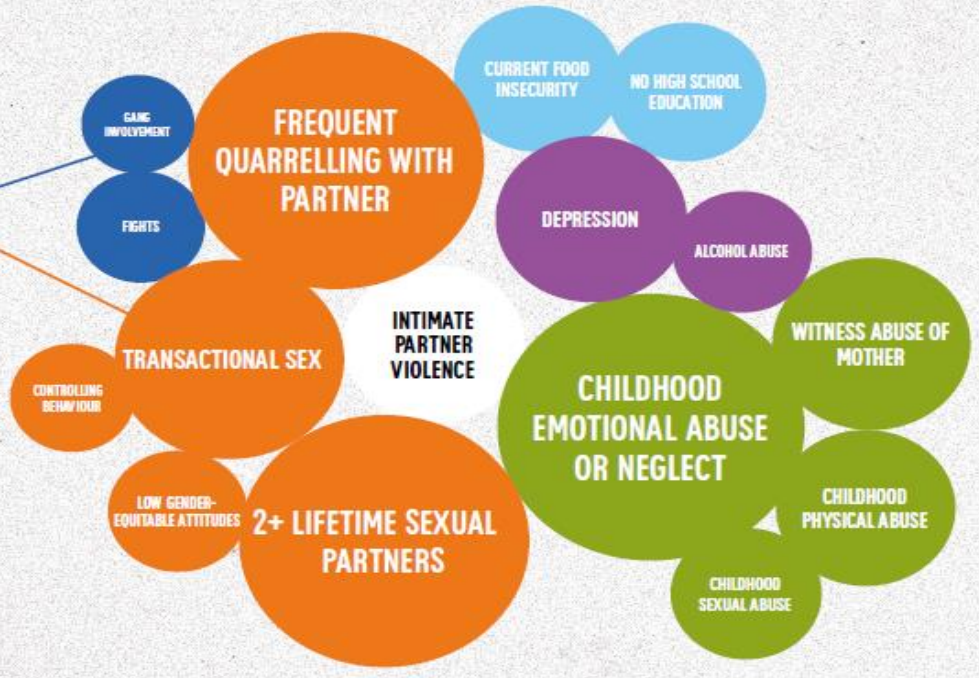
GANG INVOLVEMENT

FIGHTS

FREQUENT QUARRELLING WITH PARTNER

CURRENT FOOD INSECURITY

NO HIGH SCHOOL EDUCATION

DEPRESSION

ALCOHOL ABUSE

INTIMATE PARTNER VIOLENCE

TRANSACTIONAL SEX

CONTROLLING BEHAVIOUR

WITNESS ABUSE OF MOTHER

CHILDHOOD EMOTIONAL ABUSE OR NEGLECT

LOW GENDER-EQUITABLE ATTITUDES

2+ LIFETIME SEXUAL PARTNERS

CHILDHOOD PHYSICAL ABUSE

CHILDHOOD SEXUAL ABUSE